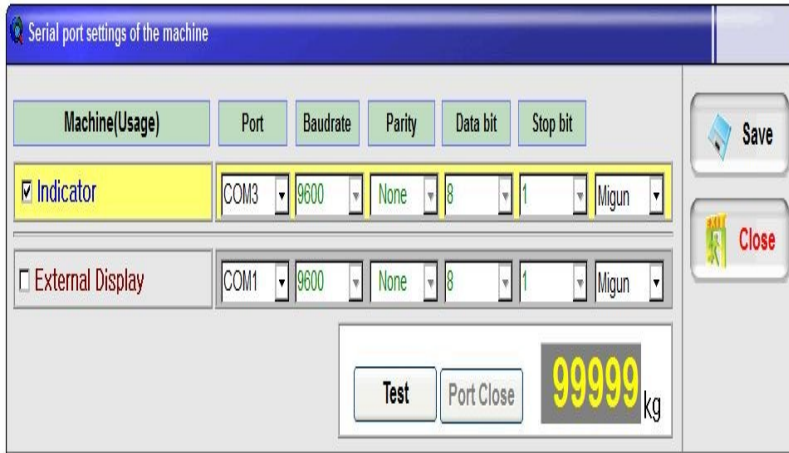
Serial port settings of the machine

| Machine(Usage) | Port | Baudrate | Parity | Data bit | Stop bit | |
|---|---|---|---|---|---|---|
| ☑ Indicator | COM3 | 9600 | None | 8 | 1 | Migun |
| ☐ External Display | COM1 | 9600 | None | 8 | 1 | Migun |

Save

Close

Test

Port Close

99999 kg